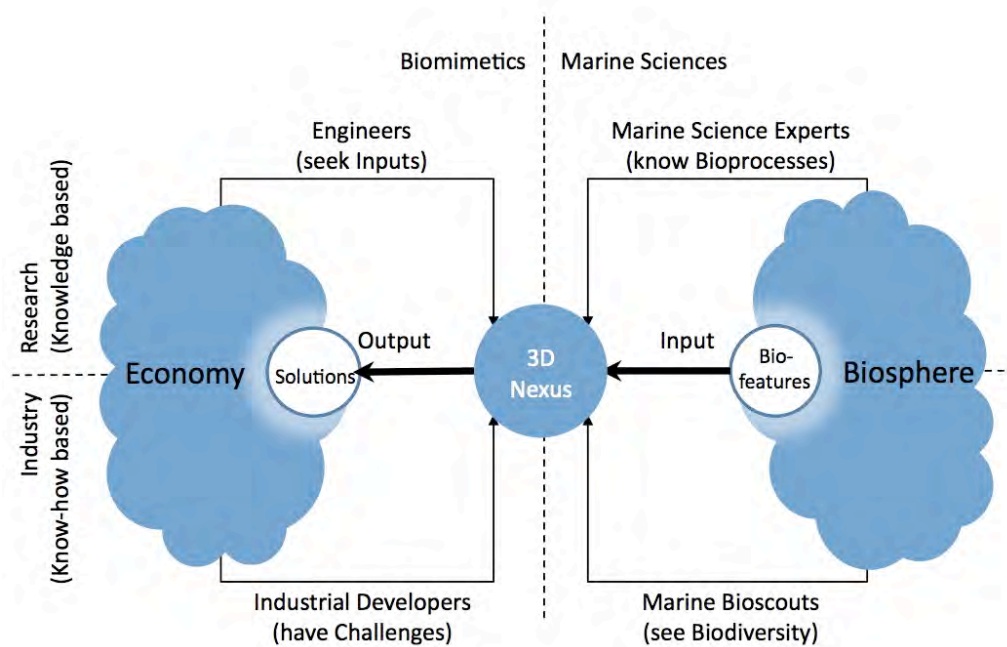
Biomimetics

Marine Sciences

Engineers (seek Inputs)

Marine Science Experts (know Bioprocesses)

Research (Knowledge based)

Industry (Know-how based)

Economy

Solutions

Output

3D Nexus

Input

Bio-features

Biosphere

Industrial Developers (have Challenges)

Marine Bioscouts (see Biodiversity)